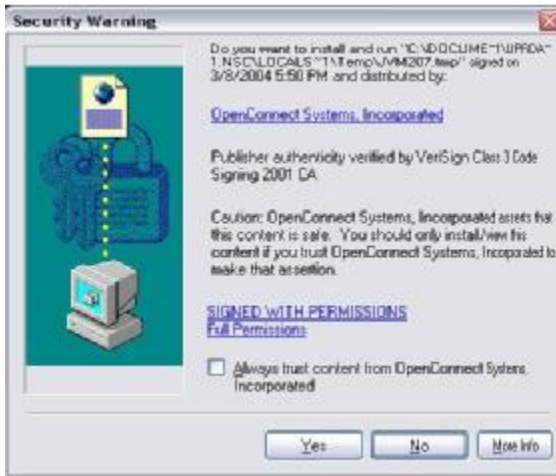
Security Warning

Do you want to install and run "C:\DOCUME~1\JPRDA~1.NSC\LOCALS~1\Temp\JVM207.tmp" signed on 3/8/2004 5:50 PM and distributed by:

OpenConnect Systems, Incorporated

Publisher authenticity verified by VeriSign Class 3 Code Signing 2001 CA

Caution: OpenConnect Systems, Incorporated asserts that this content is safe. You should only install/view this content if you trust OpenConnect Systems, Incorporated to make that assertion.

SIGNED WITH PERMISSIONS
Full Permissions

Always trust content from OpenConnect Systems, Incorporated

Yes No More Info